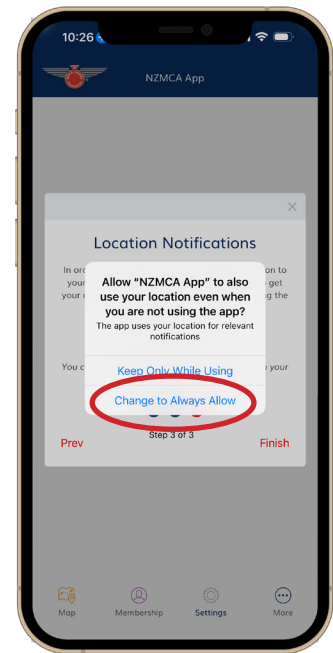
10:26

NZMCA App

×

Location Notifications

In ord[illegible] on to your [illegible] get your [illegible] g the

You c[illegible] your

Allow "NZMCA App" to also use your location even when you are not using the app?

The app uses your location for relevant notifications

Keep Only While Using

Change to Always Allow

Step 3 of 3

Prev

Finish

Map

Membership

Settings

More